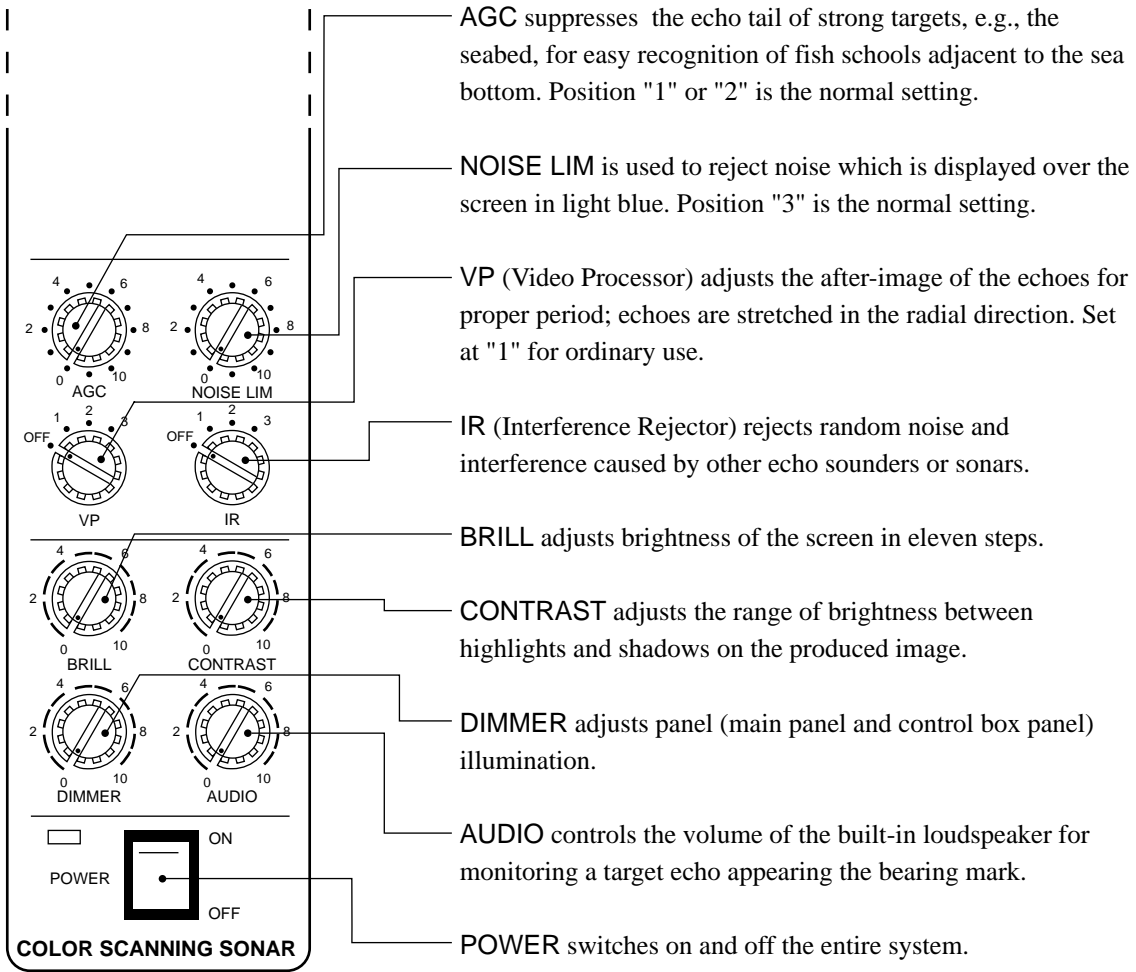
4 6
2 8
0 10
AGC

4 6
2 8
0 10
NOISE LIM

1 2 3
OFF
VP

1 2 3
OFF
IR

4 6
2 8
0 10
BRILL

4 6
2 8
0 10
CONTRAST

4 6
2 8
0 10
DIMMER

4 6
2 8
0 10
AUDIO

POWER
ON
OFF

COLOR SCANNING SONAR

AGC suppresses the echo tail of strong targets, e.g., the seabed, for easy recognition of fish schools adjacent to the sea bottom. Position "1" or "2" is the normal setting.

NOISE LIM is used to reject noise which is displayed over the screen in light blue. Position "3" is the normal setting.

VP (Video Processor) adjusts the after-image of the echoes for proper period; echoes are stretched in the radial direction. Set at "1" for ordinary use.

IR (Interference Rejector) rejects random noise and interference caused by other echo sounders or sonars.

BRILL adjusts brightness of the screen in eleven steps.

CONTRAST adjusts the range of brightness between highlights and shadows on the produced image.

DIMMER adjusts panel (main panel and control box panel) illumination.

AUDIO controls the volume of the built-in loudspeaker for monitoring a target echo appearing the bearing mark.

POWER switches on and off the entire system.